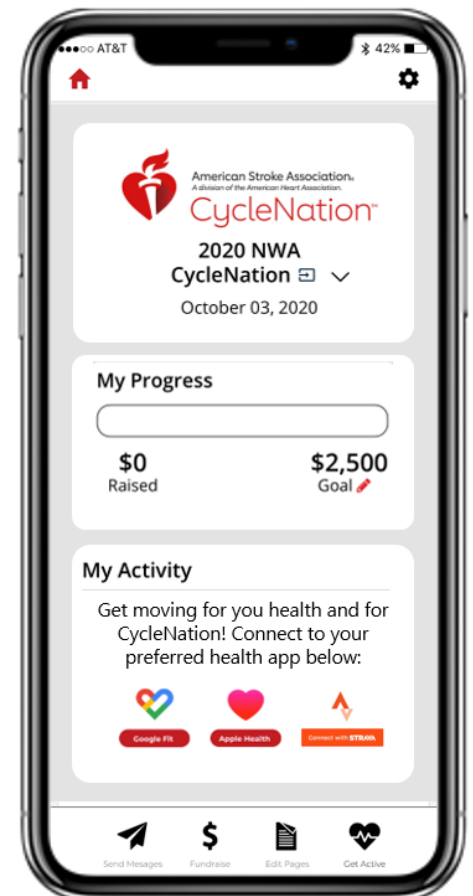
●●●○○ AT&T

42%

American Stroke Association.
A division of the American Heart Association.
CycleNation™

2020 NWA CycleNation

October 03, 2020

My Progress

$0
Raised

$2,500
Goal

My Activity

Get moving for you health and for CycleNation! Connect to your preferred health app below:

Google Fit

Apple Health

Connect with STRAVA

Send Mesages

Fundraise

Edit Pages

Get Active